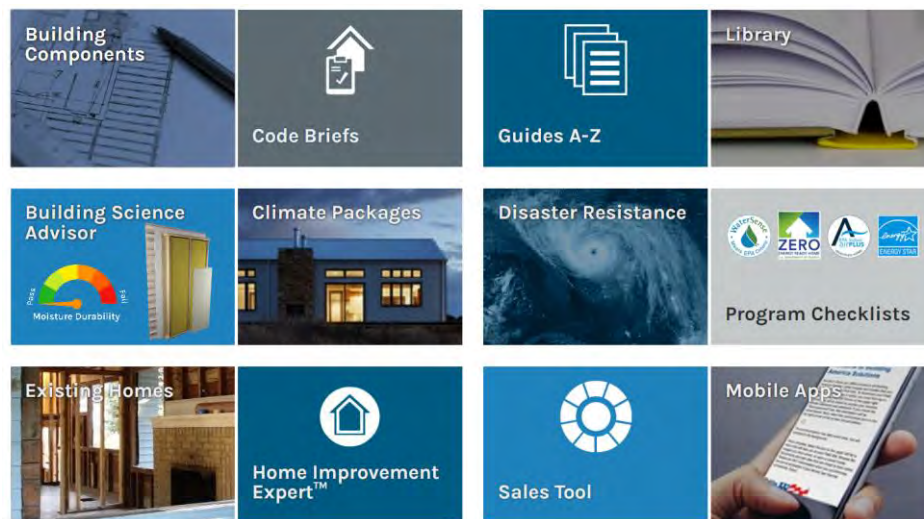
Building Components

Code Briefs

Guides A-Z

Library

Building Science Advisor

Pass

Fail

Moisture Durability

Climate Packages

Disaster Resistance

WaterSense

ZERO

ENERGY STAR

Program Checklists

Existing Homes

Home Improvement Expert™

Sales Tool

Mobile Apps